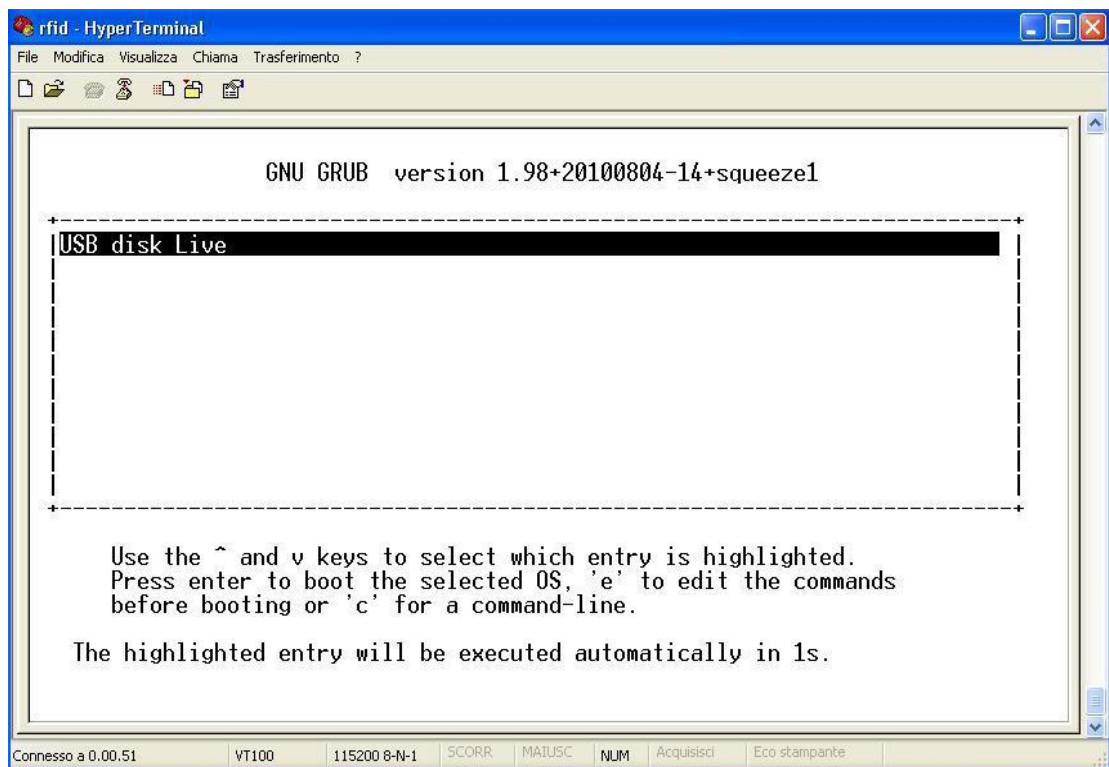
rfid - HyperTerminal

File Modifica Visualizza Chiama Trasferimento ?

GNU GRUB version 1.98+20100804-14+squeeze1

USB disk Live

Use the ^ and v keys to select which entry is highlighted.
Press enter to boot the selected OS, 'e' to edit the commands before booting or 'c' for a command-line.

The highlighted entry will be executed automatically in 1s.

Connesso a 0.00.51 | VT100 | 115200 8-N-1 | SCORR | MAIUSC | NUM | Acquisisci | Eco stampante